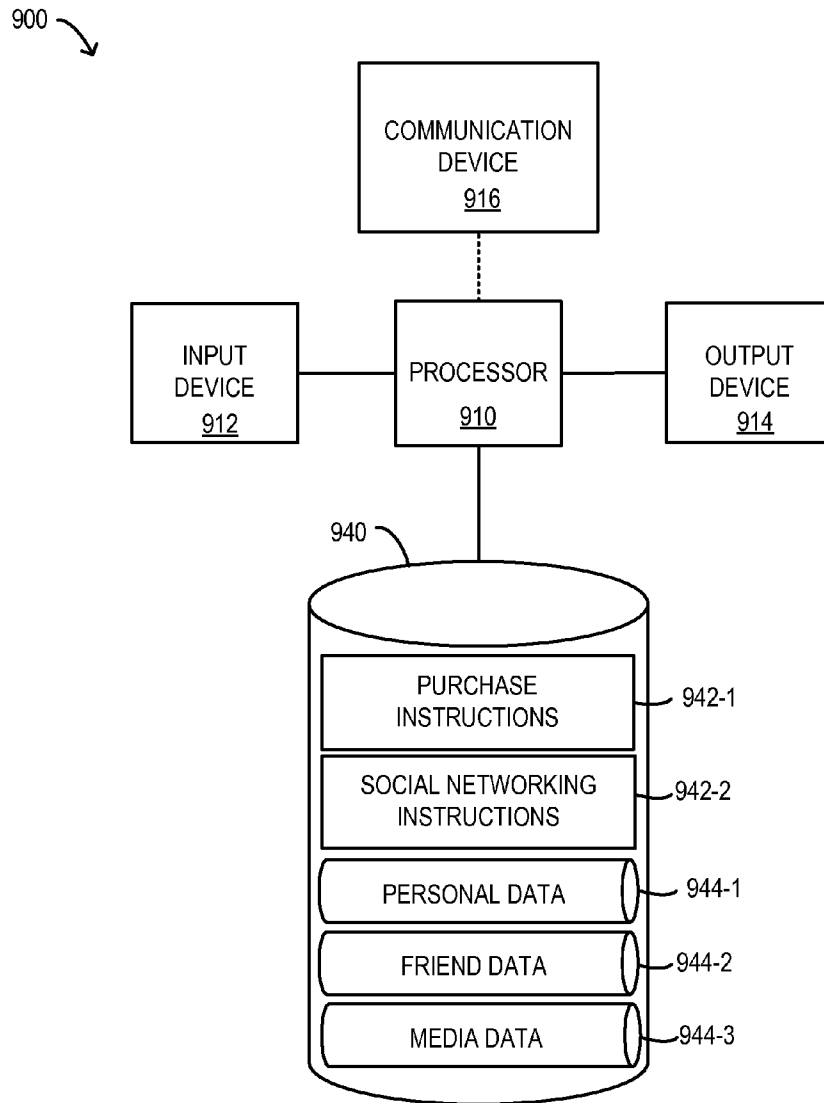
900

COMMUNICATION DEVICE
916

INPUT DEVICE
912

PROCESSOR
910

OUTPUT DEVICE
914

940

PURCHASE INSTRUCTIONS
942-1

SOCIAL NETWORKING INSTRUCTIONS
942-2

PERSONAL DATA
944-1

FRIEND DATA
944-2

MEDIA DATA
944-3